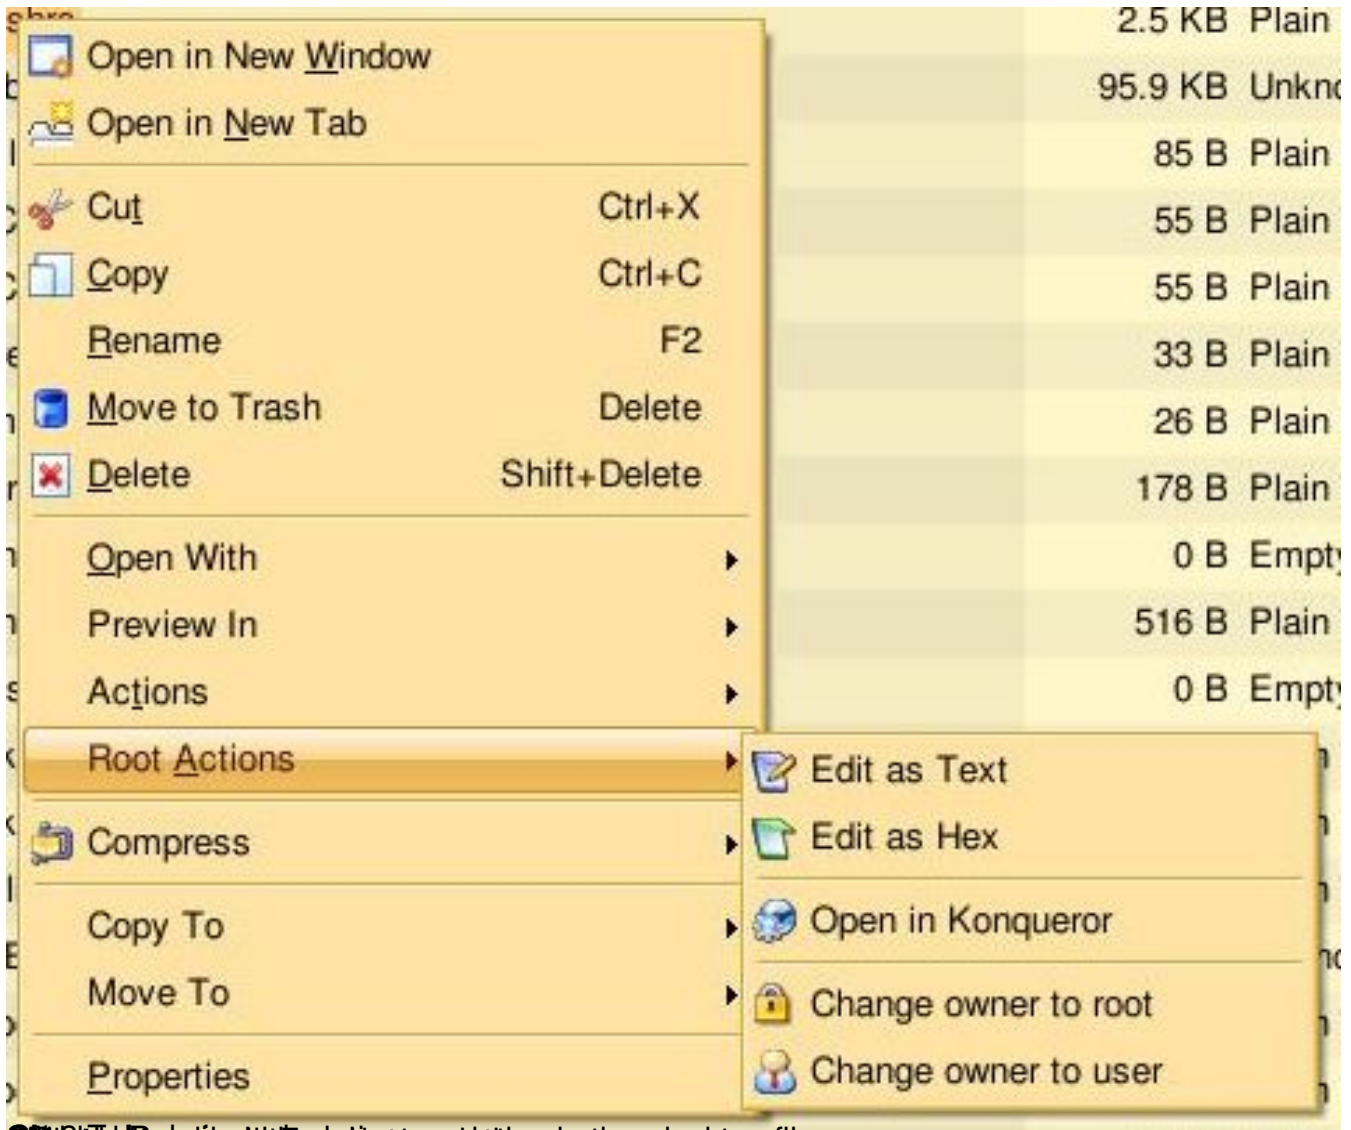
Open in New Window
Open in New Tab
Cut Ctrl+X
Copy Ctrl+C
Rename F2
Move to Trash Delete
Delete Shift+Delete
Open With
Preview In
Actions
Root Actions
Compress
Copy To
Move To
Properties

Edit as Text
Edit as Hex
Open in Konqueror
Change owner to root
Change owner to user

2.5 KB Plain
95.9 KB Unkn
85 B Plain
55 B Plain
55 B Plain
33 B Plain
26 B Plain
178 B Plain
0 B Empt
516 B Plain
0 B Empt